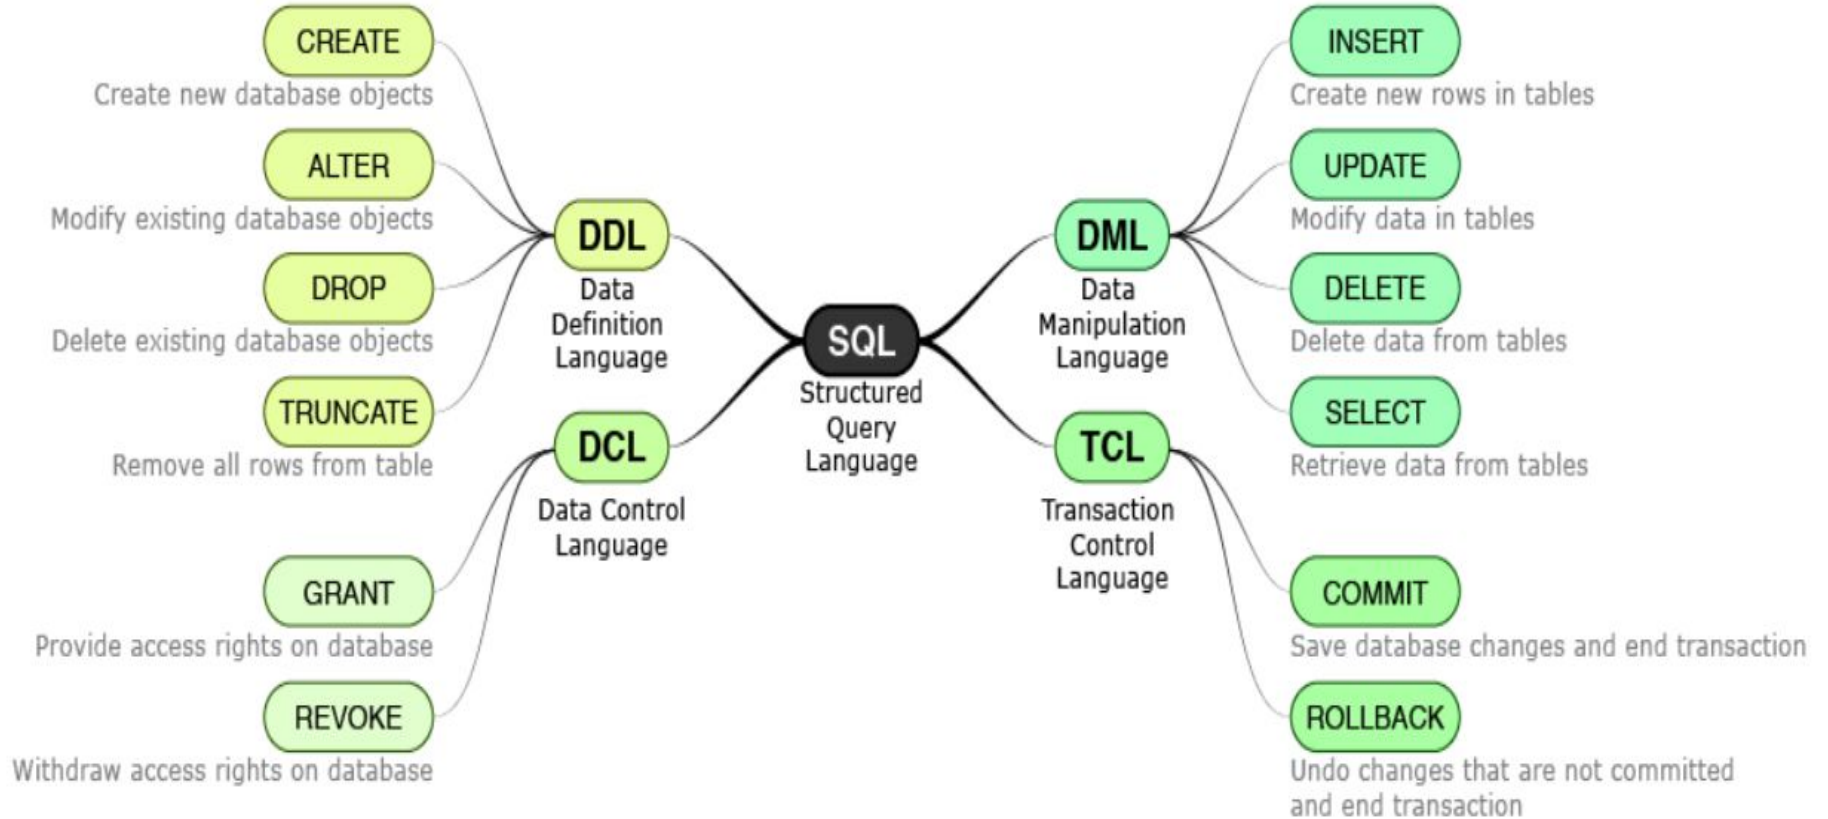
SQL
Structured Query Language

DDL
Data Definition Language

CREATE
Create new database objects

ALTER
Modify existing database objects

DROP
Delete existing database objects

TRUNCATE
Remove all rows from table

DCL
Data Control Language

GRANT
Provide access rights on database

REVOKE
Withdraw access rights on database

DML
Data Manipulation Language

INSERT
Create new rows in tables

UPDATE
Modify data in tables

DELETE
Delete data from tables

SELECT
Retrieve data from tables

TCL
Transaction Control Language

COMMIT
Save database changes and end transaction

ROLLBACK
Undo changes that are not committed and end transaction